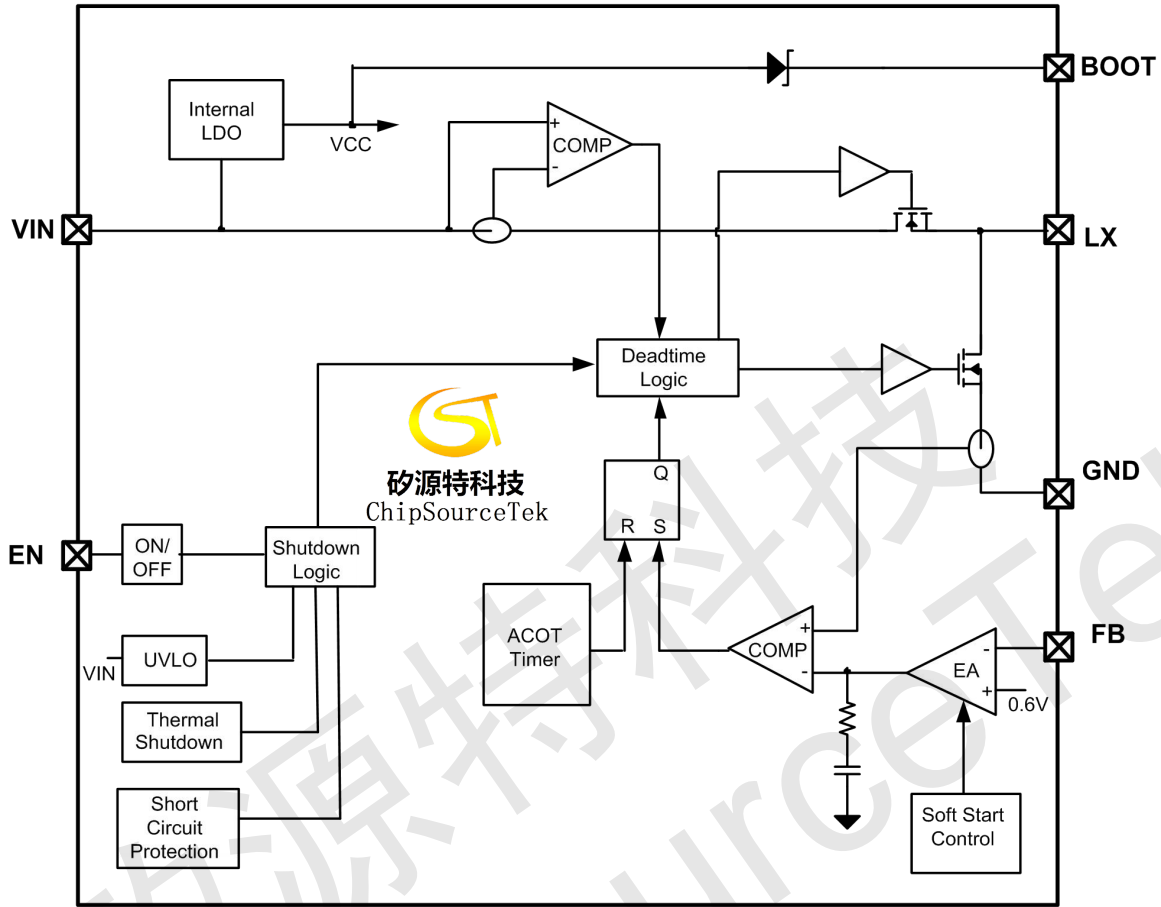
BOOT

Internal LDO

VCC

+
COMP
-

VIN

LX

Deadtime Logic

矽源特科技
ChipSourceTek

GND

Q

R S

EN

ON/ OFF

Shutdown Logic

ACOT Timer

+
COMP
-

FB

EA
-
+

0.6V

VIN

UVLO

Thermal Shutdown

Short Circuit Protection

Soft Start Control